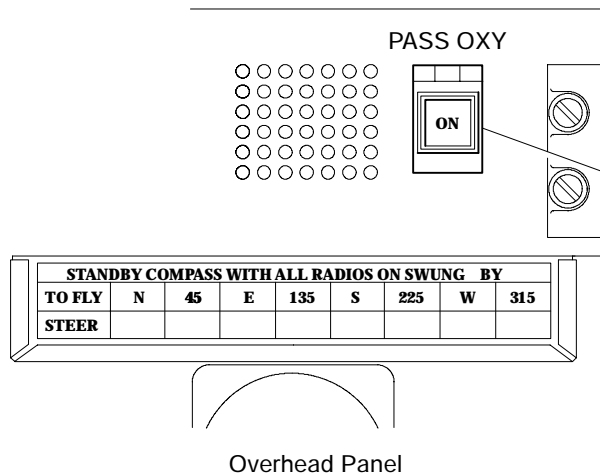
PASS OXY

ON

| STANDBY COMPASS WITH ALL RADIOS ON SWUNG BY | | | | | | | | |
|---|---|---|---|---|---|---|---|---|
| TO FLY | N | 45 | E | 135 | S | 225 | W | 315 |
| STEER | | | | | | | | |

Overhead Panel